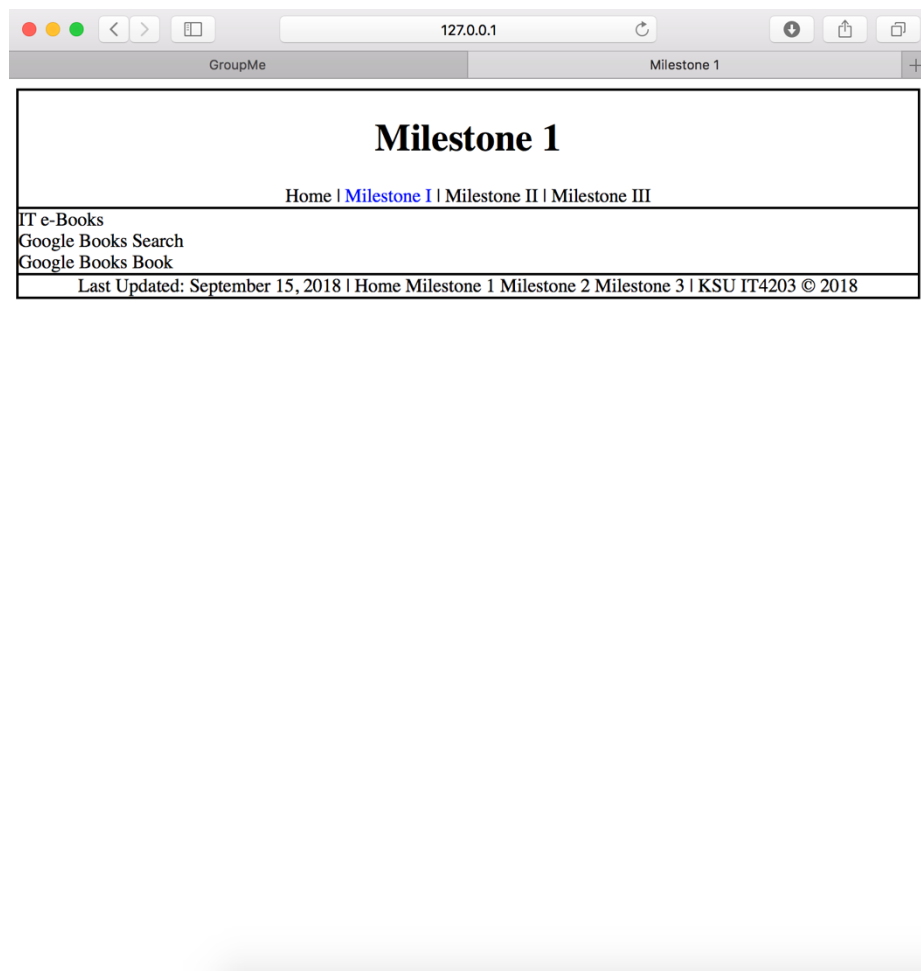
127.0.0.1

GroupMe

Milestone 1

Milestone 1

Home | Milestone I | Milestone II | Milestone III

IT e-Books
Google Books Search
Google Books Book

Last Updated: September 15, 2018 | Home Milestone 1 Milestone 2 Milestone 3 | KSU IT4203 © 2018